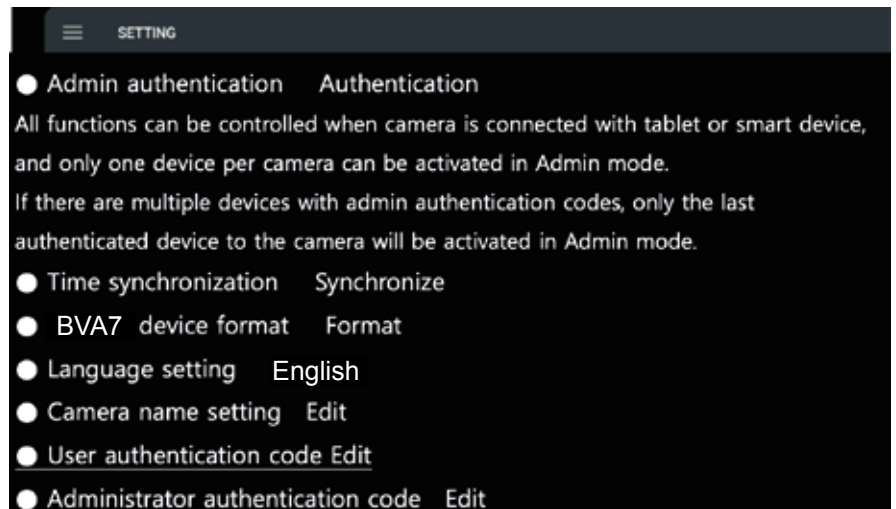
SETTING

Admin authentication Authentication

All functions can be controlled when camera is connected with tablet or smart device, and only one device per camera can be activated in Admin mode.

If there are multiple devices with admin authentication codes, only the last authenticated device to the camera will be activated in Admin mode.

Time synchronization Synchronize

BVA7 device format Format

Language setting English

Camera name setting Edit

User authentication code Edit

Administrator authentication code Edit